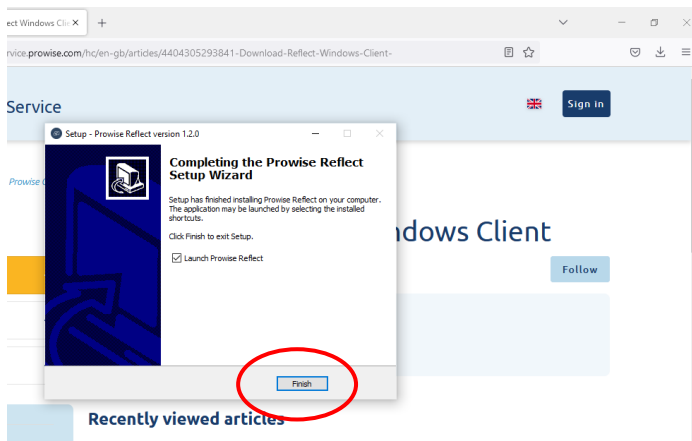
ect Windows Cli ×

+

ervice.prowise.com/hc/en-gb/articles/4404305293841-Download-Reflect-Windows-Client-

Service

Sign in

Prowise C

ndows Client

Follow

Recently viewed articles

Setup - Prowise Reflect version 1.2.0

Completing the Prowise Reflect Setup Wizard

Setup has finished installing Prowise Reflect on your computer. The application may be launched by selecting the installed shortcuts.

Click Finish to exit Setup.

☑ Launch Prowise Reflect

Finish